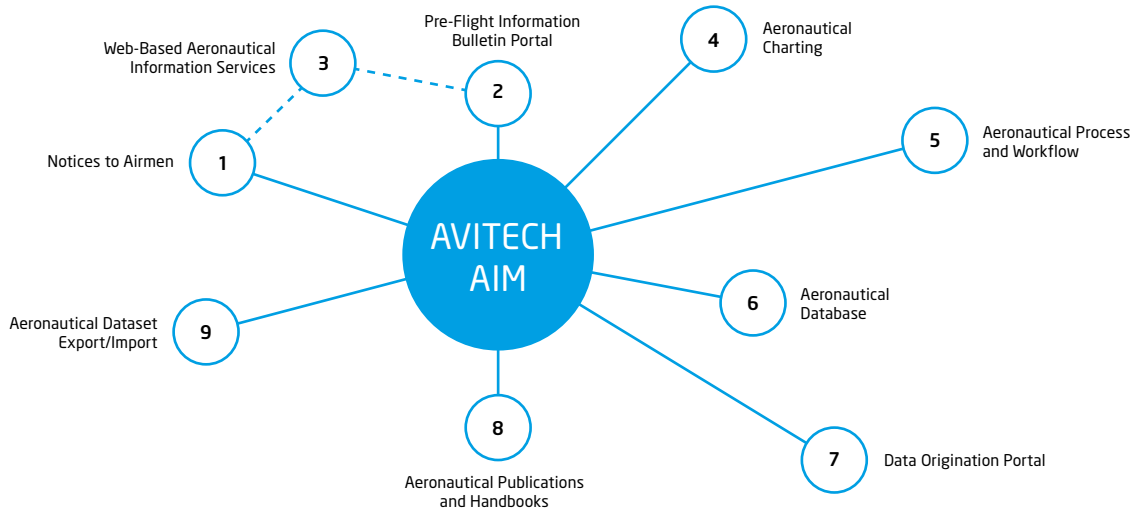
Pre-Flight Information Bulletin Portal

Web-Based Aeronautical Information Services

3

2

4

Aeronautical Charting

5

Aeronautical Process and Workflow

Notices to Airmen

1

AVITECH AIM

6

Aeronautical Database

Aeronautical Dataset Export/Import

9

8

7

Data Origination Portal

Aeronautical Publications and Handbooks